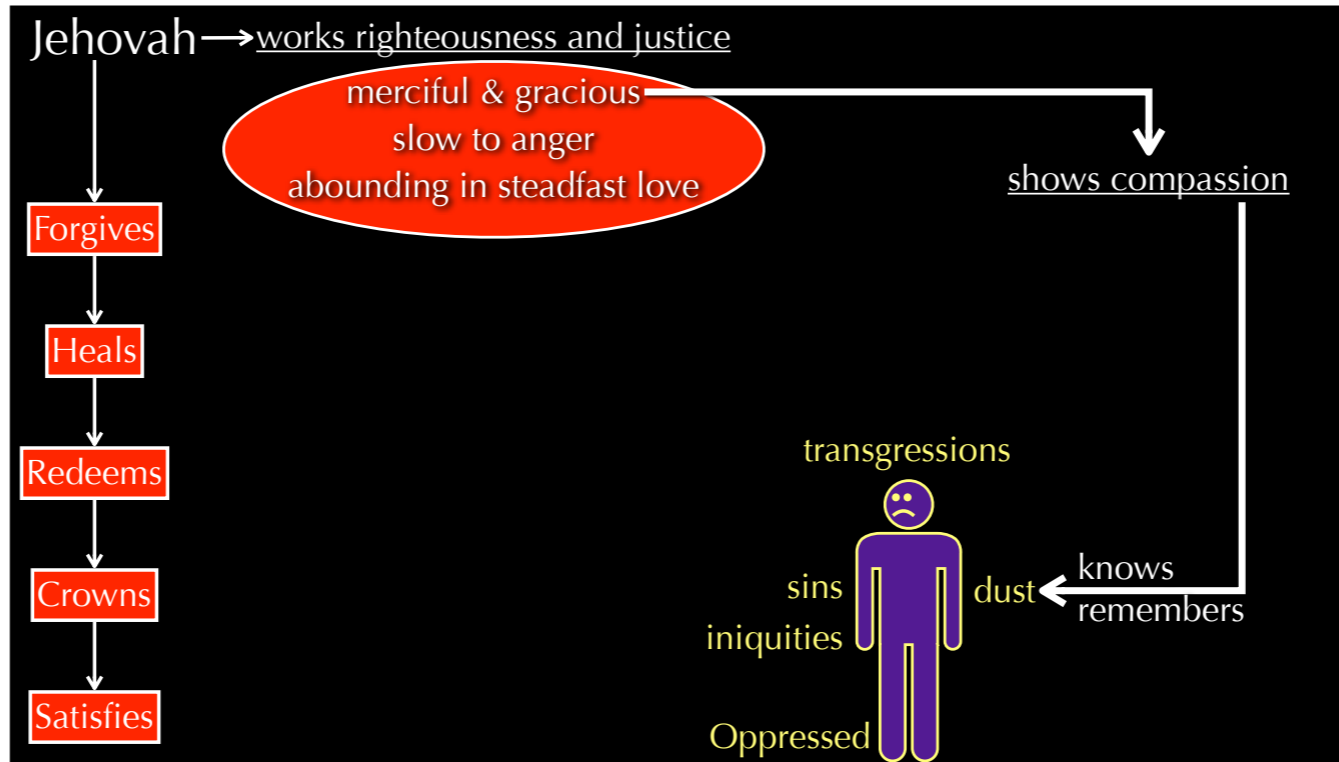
Jehovah works righteousness and justice

merciful & gracious
slow to anger
abounding in steadfast love

shows compassion

Forgives

Heals

Redeems

Crowns

Satisfies

transgressions

sins

iniquities

dust

knows
remembers

Oppressed